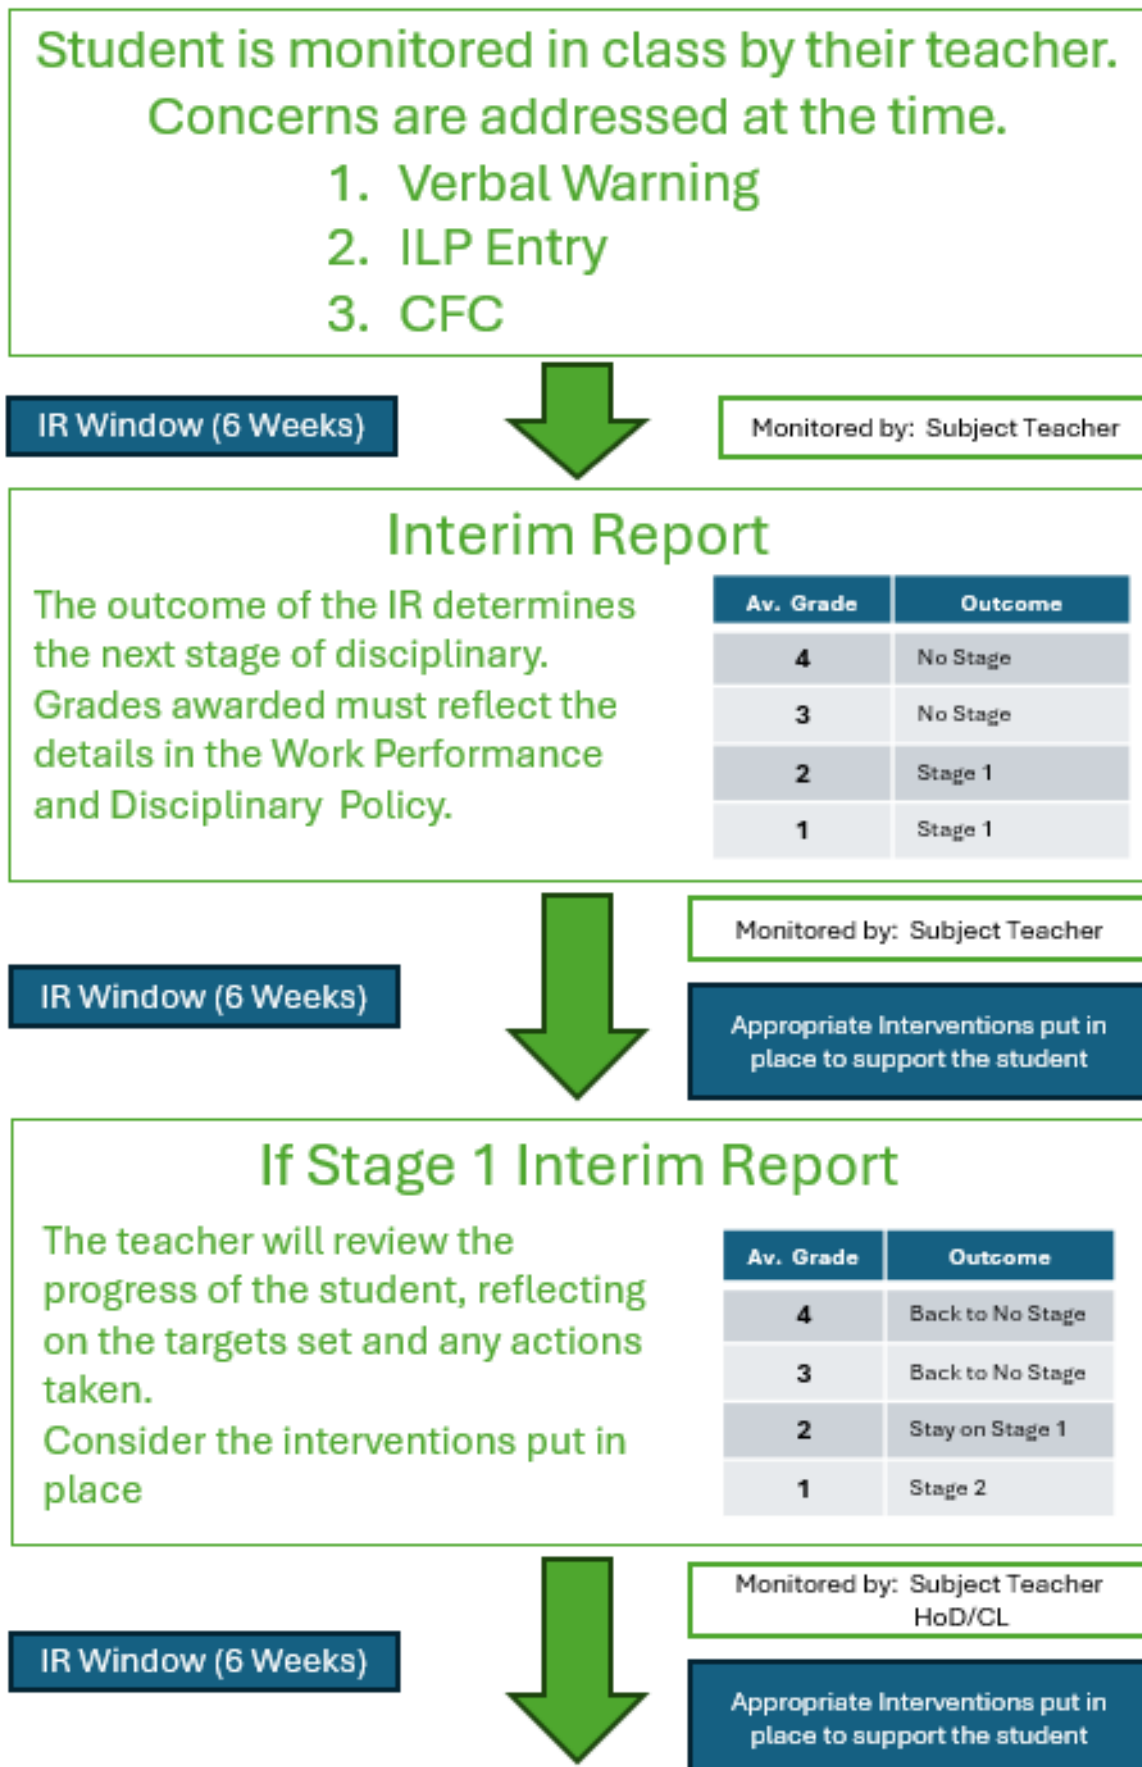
Student is monitored in class by their teacher.
Concerns are addressed at the time.
1. Verbal Warning
2. ILP Entry
3. CFC

IR Window (6 Weeks)

Monitored by: Subject Teacher

Interim Report

The outcome of the IR determines the next stage of disciplinary. Grades awarded must reflect the details in the Work Performance and Disciplinary Policy.

| Av. Grade | Outcome |
|---|---|
| 4 | No Stage |
| 3 | No Stage |
| 2 | Stage 1 |
| 1 | Stage 1 |

Monitored by: Subject Teacher

IR Window (6 Weeks)

Appropriate Interventions put in place to support the student

If Stage 1 Interim Report

The teacher will review the progress of the student, reflecting on the targets set and any actions taken.
Consider the interventions put in place

| Av. Grade | Outcome |
|---|---|
| 4 | Back to No Stage |
| 3 | Back to No Stage |
| 2 | Stay on Stage 1 |
| 1 | Stage 2 |

Monitored by: Subject Teacher HoD/CL

IR Window (6 Weeks)

Appropriate Interventions put in place to support the student